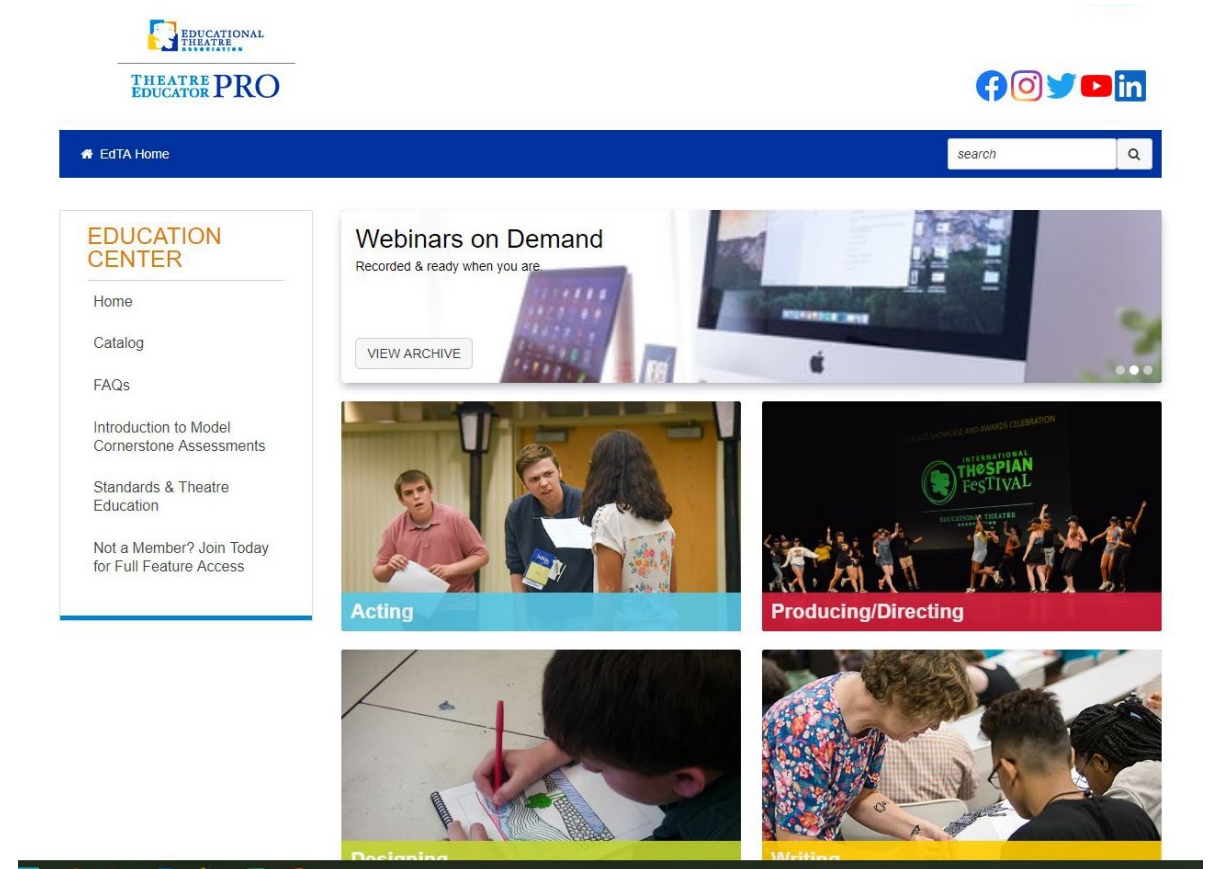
EDUCATIONAL THEATRE ASSOCIATION

THEATRE EDUCATOR PRO

EdTA Home

search

EDUCATION CENTER

Home

Catalog

FAQs

Introduction to Model Cornerstone Assessments

Standards & Theatre Education

Not a Member? Join Today for Full Feature Access

Webinars on Demand

Recorded & ready when you are.

VIEW ARCHIVE

Acting

INTERNATIONAL THESPIAN FESTIVAL

EDUCATIONAL THEATRE

Producing/Directing

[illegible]

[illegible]